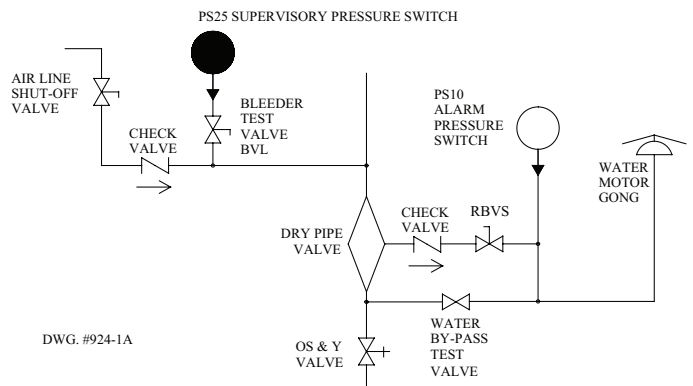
PS25 SUPERVISORY PRESSURE SWITCH

AIR LINE SHUT-OFF VALVE

BLEEDER TEST VALVE BVL

CHECK VALVE

PS10 ALARM PRESSURE SWITCH

WATER MOTOR GONG

DRY PIPE VALVE

CHECK VALVE

RBVS

WATER BY-PASS TEST VALVE

DWG. #924-1A

OS & Y VALVE